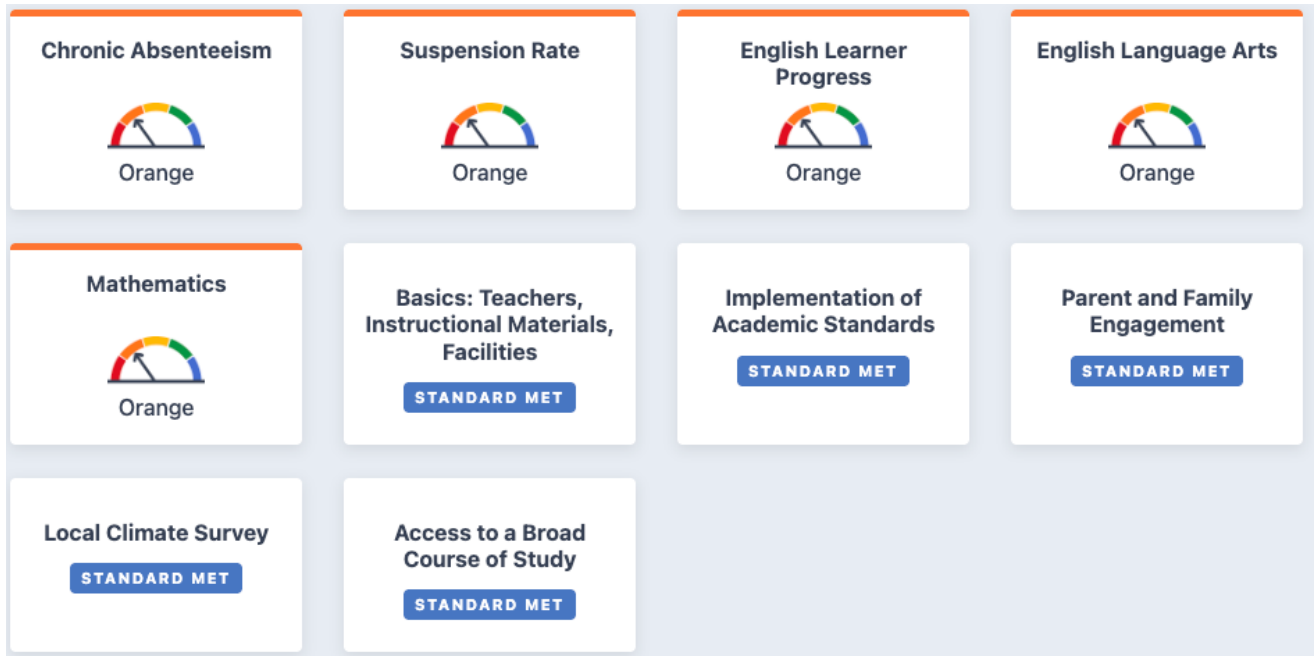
Chronic Absenteeism

Orange

Suspension Rate

Orange

English Learner Progress

Orange

English Language Arts

Orange

Mathematics

Orange

Basics: Teachers, Instructional Materials, Facilities

STANDARD MET

Implementation of Academic Standards

STANDARD MET

Parent and Family Engagement

STANDARD MET

Local Climate Survey

STANDARD MET

Access to a Broad Course of Study

STANDARD MET